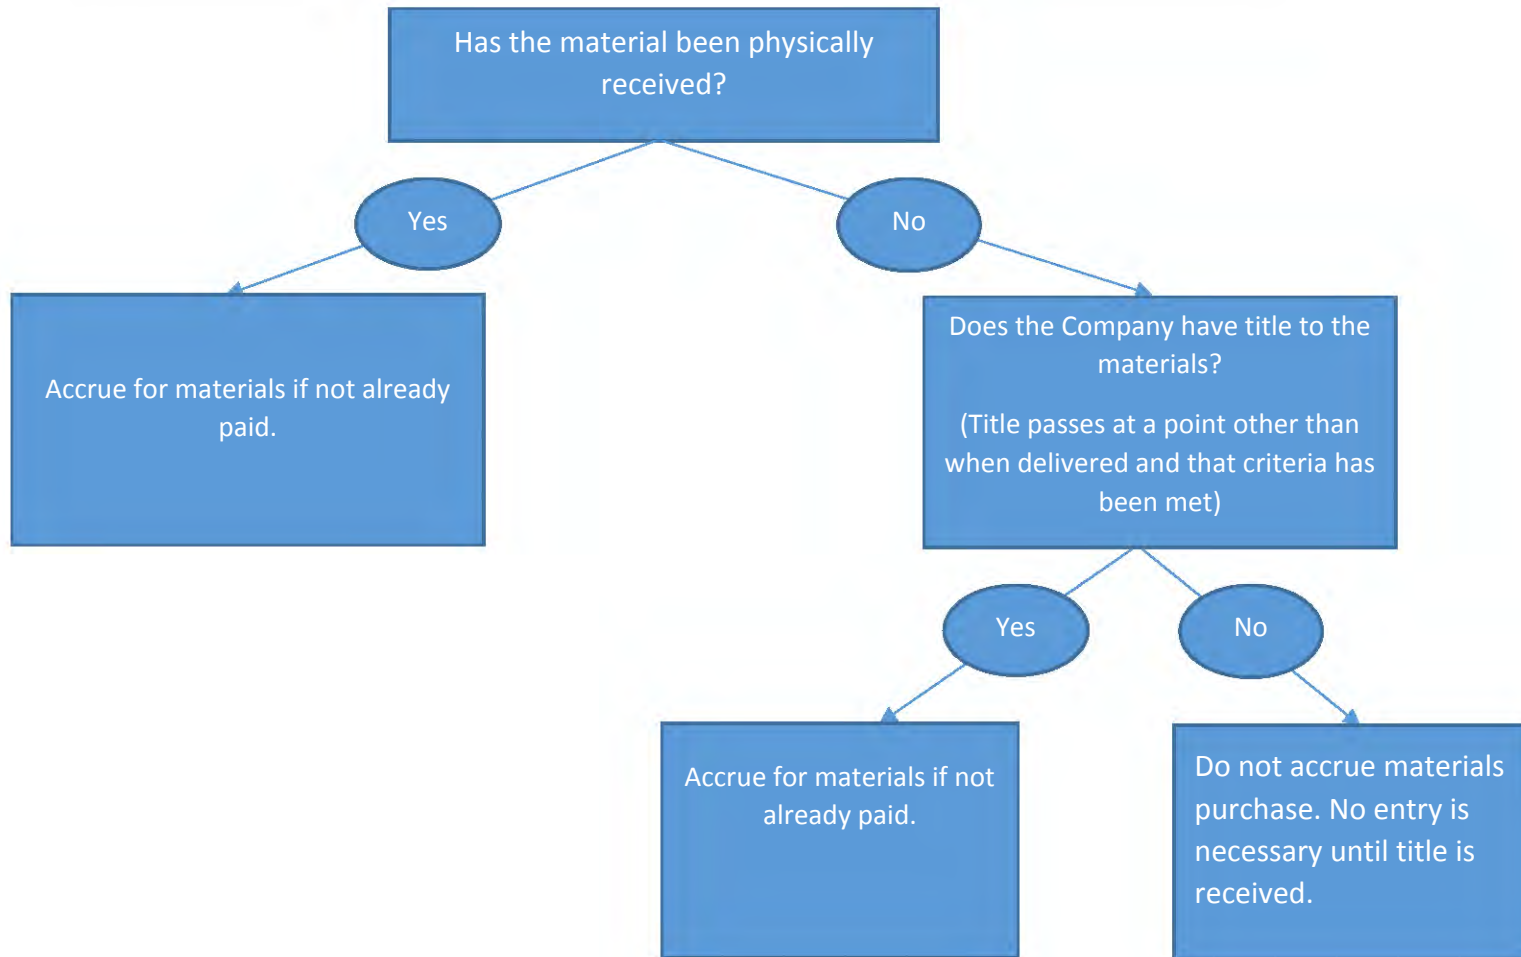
Has the material been physically received?

Yes

No

Accrue for materials if not already paid.

Does the Company have title to the materials?

(Title passes at a point other than when delivered and that criteria has been met)

Yes

No

Accrue for materials if not already paid.

Do not accrue materials purchase. No entry is necessary until title is received.